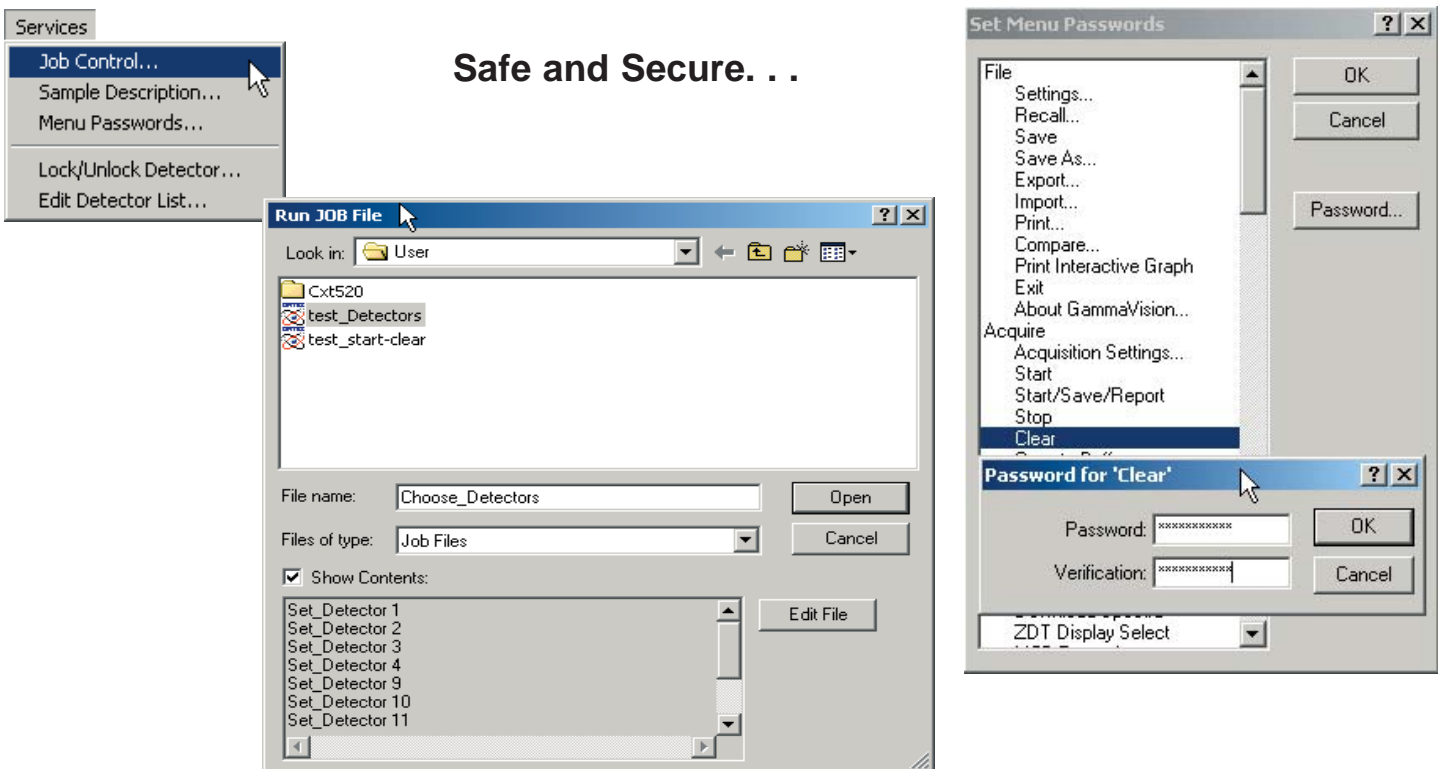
Services
Job Control...
Sample Description...
Menu Passwords...
Lock/Unlock Detector...
Edit Detector List...

Safe and Secure. . .

Run JOB File
?
Look in: User
Cxt520
test_Detectors
test_start-clear
File name: Choose_Detectors
Open
Files of type: Job Files
Cancel
Show Contents:
Set_Detector 1
Set_Detector 2
Set_Detector 3
Set_Detector 4
Set_Detector 9
Set_Detector 10
Set_Detector 11
Edit File

Set Menu Passwords
?
File
Settings...
Recall...
Save
Save As...
Export...
Import...
Print...
Compare...
Print Interactive Graph
Exit
About GammaVision...
Acquire
Acquisition Settings...
Start
Start/Save/Report
Stop
Clear
ZDT Display Select
OK
Cancel
Password...

Password for 'Clear'
?
Password: ***********
Verification: ***********
OK
Cancel